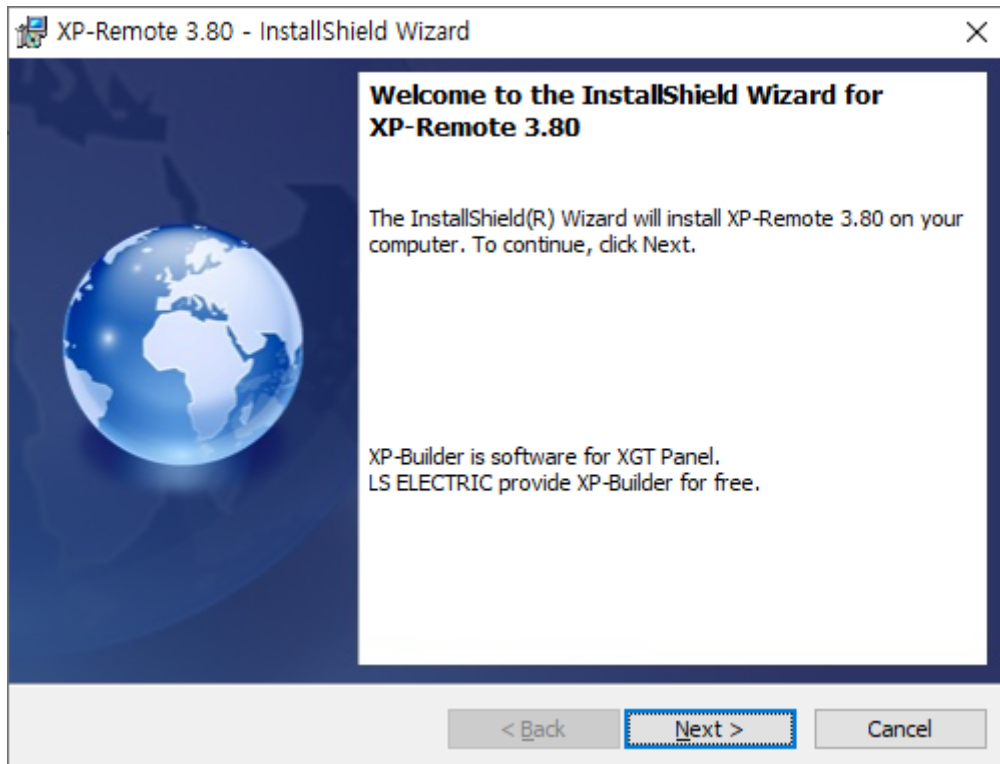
XP-Remote 3.80 - InstallShield Wizard

Welcome to the InstallShield Wizard for XP-Remote 3.80

The InstallShield(R) Wizard will install XP-Remote 3.80 on your computer. To continue, click Next.

XP-Builder is software for XGT Panel.
LS ELECTRIC provide XP-Builder for free.

< Back
Next >
Cancel